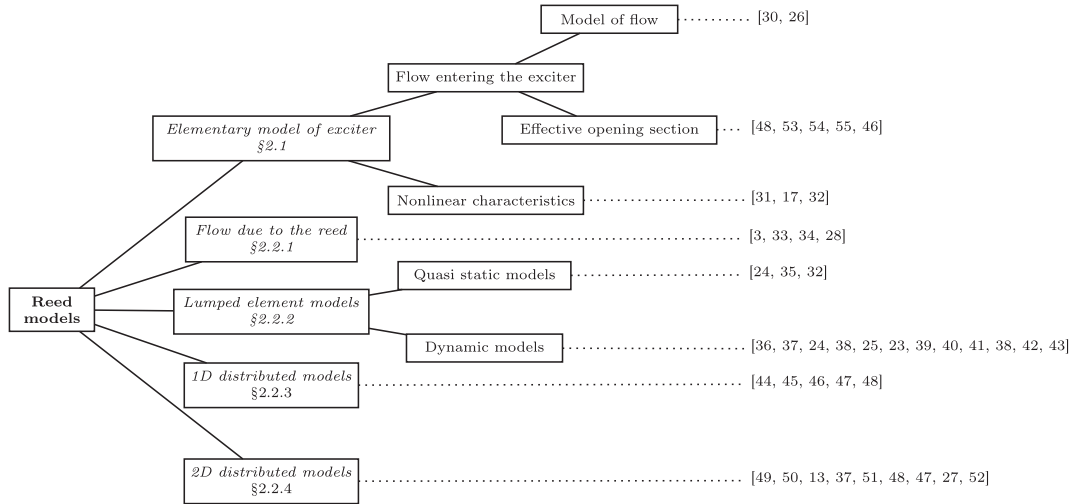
Model of flow [30, 26]

Flow entering the exciter

Effective opening section [48, 53, 54, 55, 46]

Elementary model of exciter
§2.1

Nonlinear characteristics [31, 17, 32]

Flow due to the reed
§2.2.1 [3, 33, 34, 28]

Quasi static models [24, 35, 32]

Reed models

Lumped element models
§2.2.2

Dynamic models [36, 37, 24, 38, 25, 23, 39, 40, 41, 38, 42, 43]

1D distributed models
§2.2.3 [44, 45, 46, 47, 48]

2D distributed models
§2.2.4 [49, 50, 13, 37, 51, 48, 47, 27, 52]